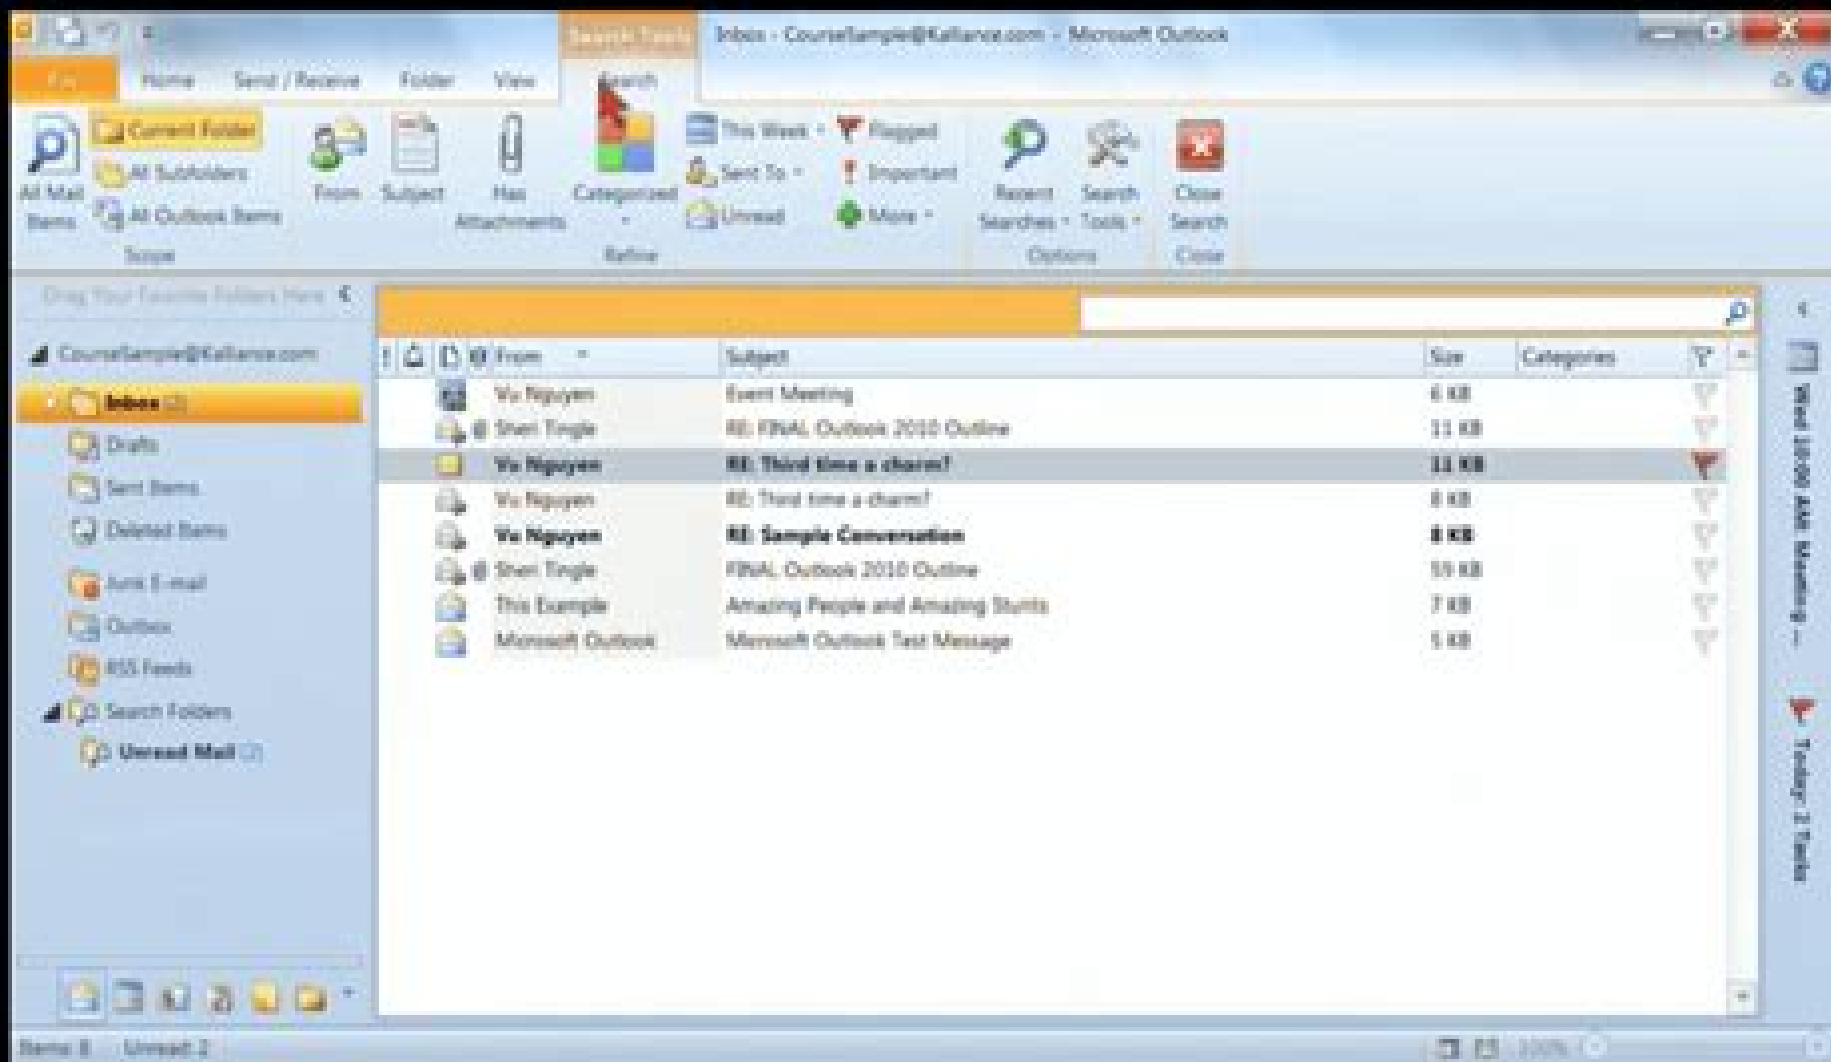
Search Tools Inbox - CourseSample@Kalliance.com - Microsoft Outlook

File Home Send / Receive Folder View Search

All Mail Items
Current Folder
All Subfolders
All Outlook Items
Scope

From Subject Has Attachments Categorized
This Week
Sent To
Unread
Flagged
Important
More
Refine

Recent Searches
Search Tools
Options

Close Search
Close

Drag Your Favorite Folders Here

CourseSample@Kalliance.com
Inbox (2)
Drafts
Sent Items
Deleted Items
Junk E-mail
Outbox
RSS Feeds
Search Folders
Unread Mail (2)

| From | Subject | Size | Categories |
|---|---|---|---|
| Vu Nguyen | Event Meeting | 6 KB | |
| Sheri Tingle | RE: FINAL Outlook 2010 Outline | 11 KB | |
| Vu Nguyen | RE: Third time a charm? | 11 KB | |
| Vu Nguyen | RE: Third time a charm? | 8 KB | |
| Vu Nguyen | RE: Sample Conversation | 8 KB | |
| Sheri Tingle | FINAL Outlook 2010 Outline | 59 KB | |
| This Example | Amazing People and Amazing Stunts | 7 KB | |
| Microsoft Outlook | Microsoft Outlook Test Message | 5 KB | |

Wed 10:00 AM: Meeting -- 
Today: 2 Tasks

Items: 8 Unread: 2
100%